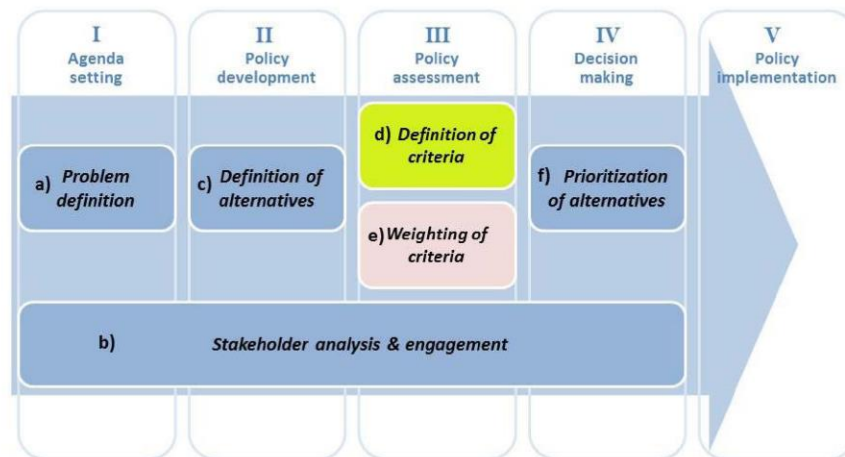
I
Agenda setting

II
Policy development

III
Policy assessment

IV
Decision making

V
Policy implementation

a) Problem definition

c) Definition of alternatives

d) Definition of criteria

e) Weighting of criteria

f) Prioritization of alternatives

b) Stakeholder analysis & engagement